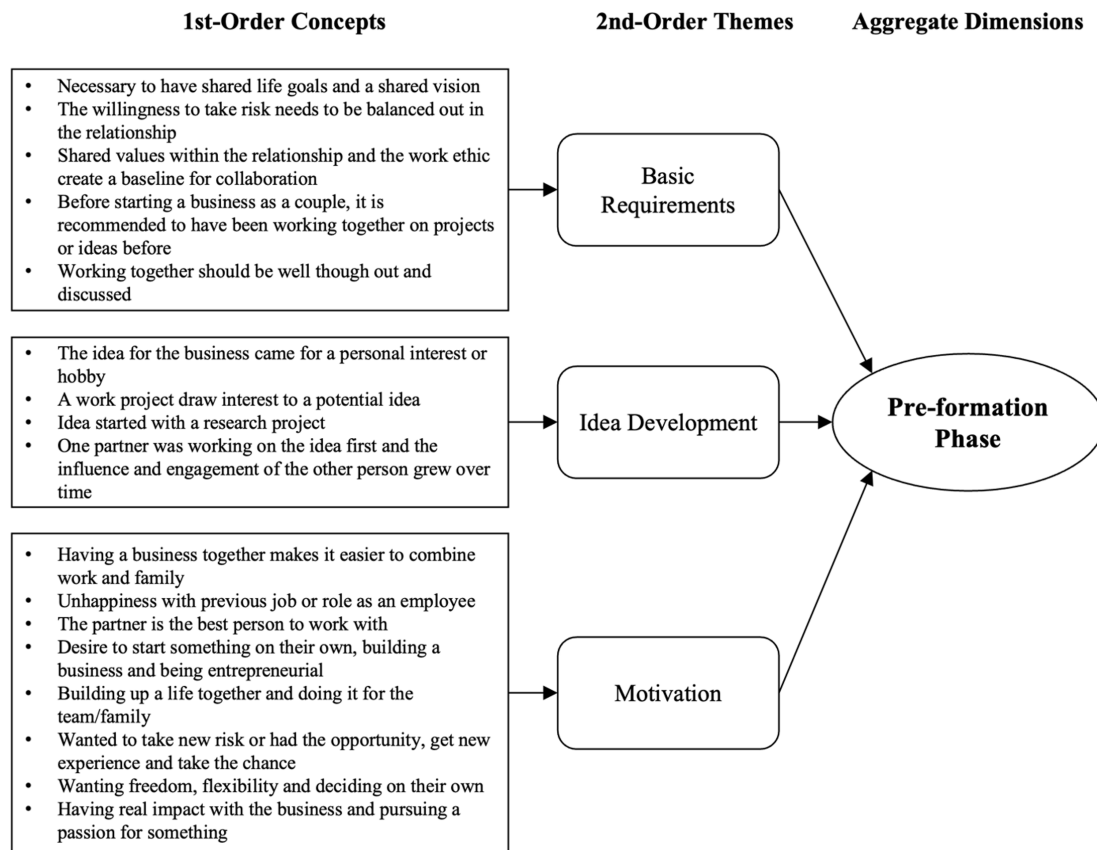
1st-Order Concepts

2nd-Order Themes

Aggregate Dimensions

- Necessary to have shared life goals and a shared vision
- The willingness to take risk needs to be balanced out in the relationship
- Shared values within the relationship and the work ethic create a baseline for collaboration
- Before starting a business as a couple, it is recommended to have been working together on projects or ideas before
- Working together should be well though out and discussed

Basic Requirements

- The idea for the business came for a personal interest or hobby
- A work project draw interest to a potential idea
- Idea started with a research project
- One partner was working on the idea first and the influence and engagement of the other person grew over time

Idea Development

Pre-formation Phase

- Having a business together makes it easier to combine work and family
- Unhappiness with previous job or role as an employee
- The partner is the best person to work with
- Desire to start something on their own, building a business and being entrepreneurial
- Building up a life together and doing it for the team/family
- Wanted to take new risk or had the opportunity, get new experience and take the chance
- Wanting freedom, flexibility and deciding on their own
- Having real impact with the business and pursuing a passion for something

Motivation